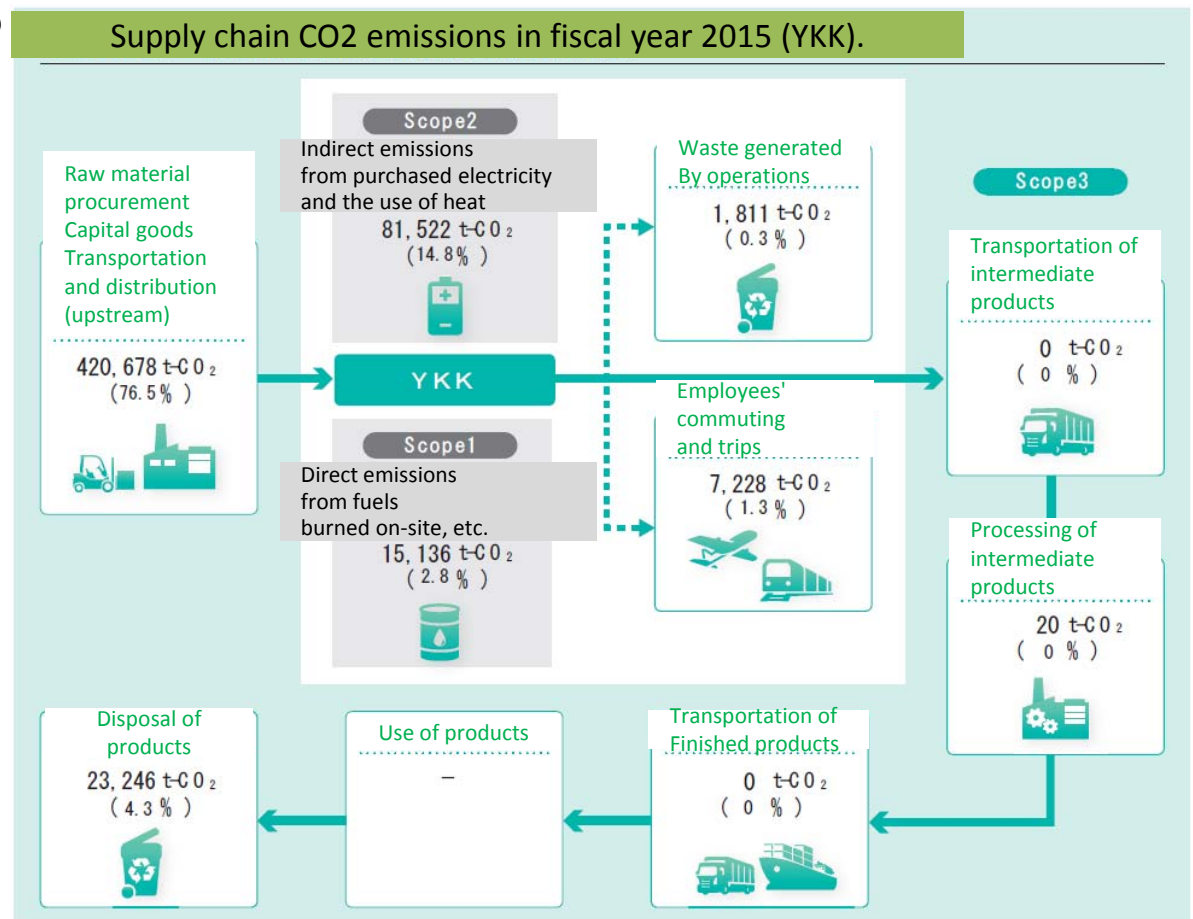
Supply chain CO2 emissions in fiscal year 2015 (YKK).

Raw material procurement
Capital goods
Transportation and distribution (upstream)

420, 678 t-$CO_2$
(76.5%)

Scope2

Indirect emissions from purchased electricity and the use of heat

81, 522 t-$CO_2$
(14.8%)

YKK

Scope1

Direct emissions from fuels burned on-site, etc.

15, 136 t-$CO_2$
(2.8%)

Waste generated By operations

1, 811 t-$CO_2$
(0.3%)

Employees' commuting and trips

7, 228 t-$CO_2$
(1.3%)

Scope3

Transportation of intermediate products

0 t-$CO_2$
(0%)

Processing of intermediate products

20 t-$CO_2$
(0%)

Transportation of Finished products

0 t-$CO_2$
(0%)

Use of products

–

Disposal of products

23, 246 t-$CO_2$
(4.3%)